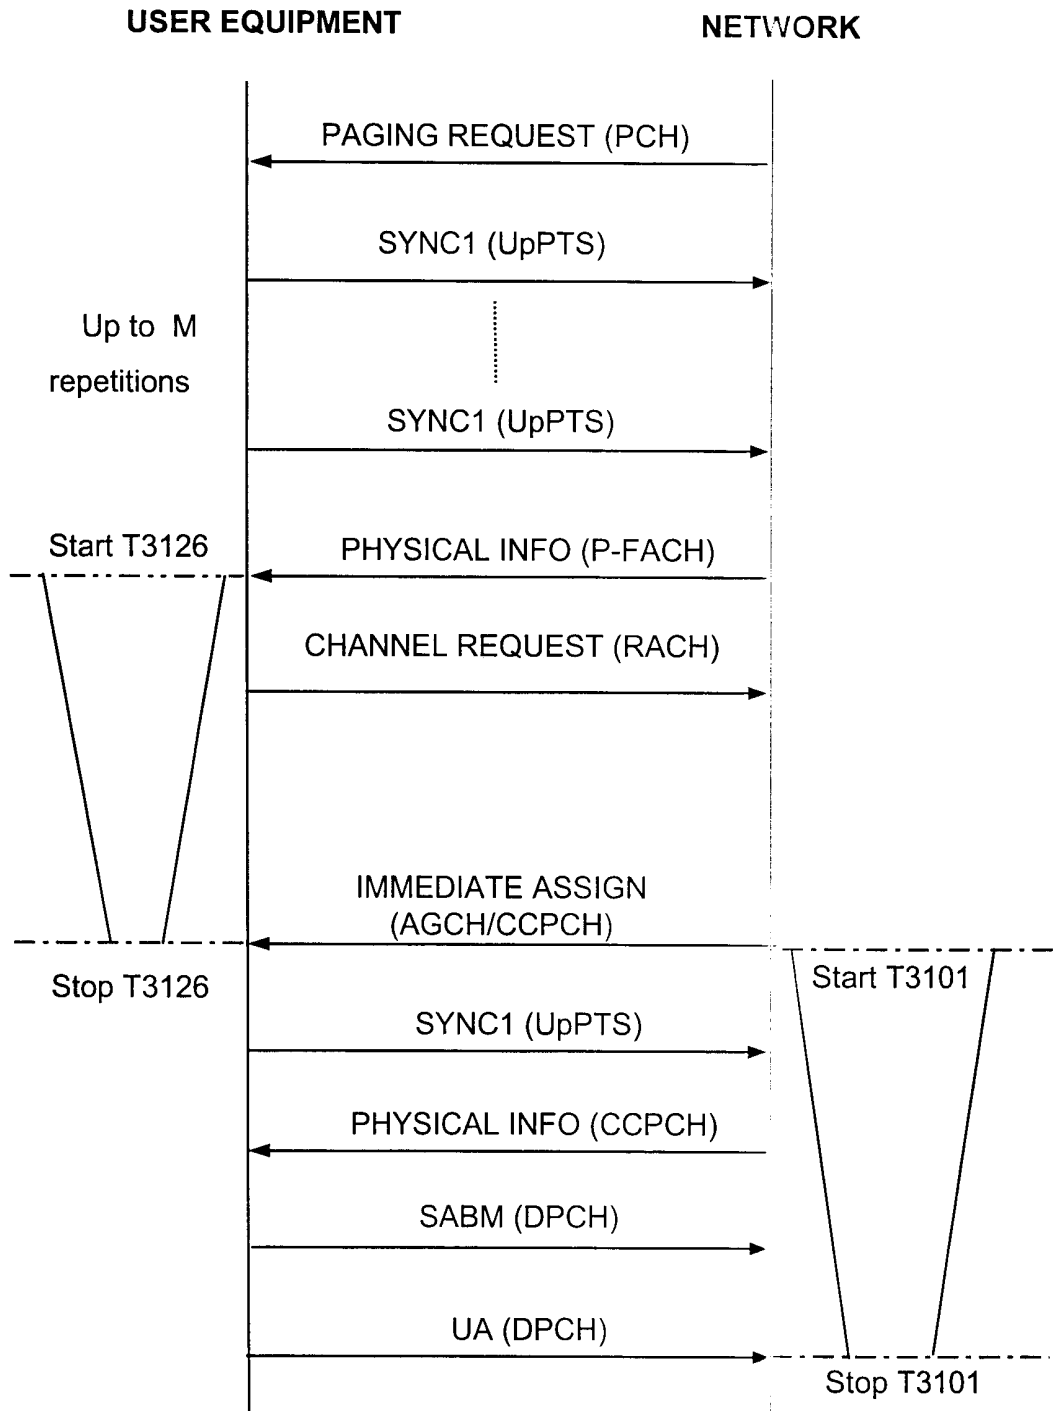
USER EQUIPMENT

NETWORK

PAGING REQUEST (PCH)

SYNC1 (UpPTS)

Up to M repetitions

SYNC1 (UpPTS)

Start T3126

PHYSICAL INFO (P-FACH)

CHANNEL REQUEST (RACH)

IMMEDIATE ASSIGN (AGCH/CCPCH)

Stop T3126

Start T3101

SYNC1 (UpPTS)

PHYSICAL INFO (CCPCH)

SABM (DPCH)

UA (DPCH)

Stop T3101